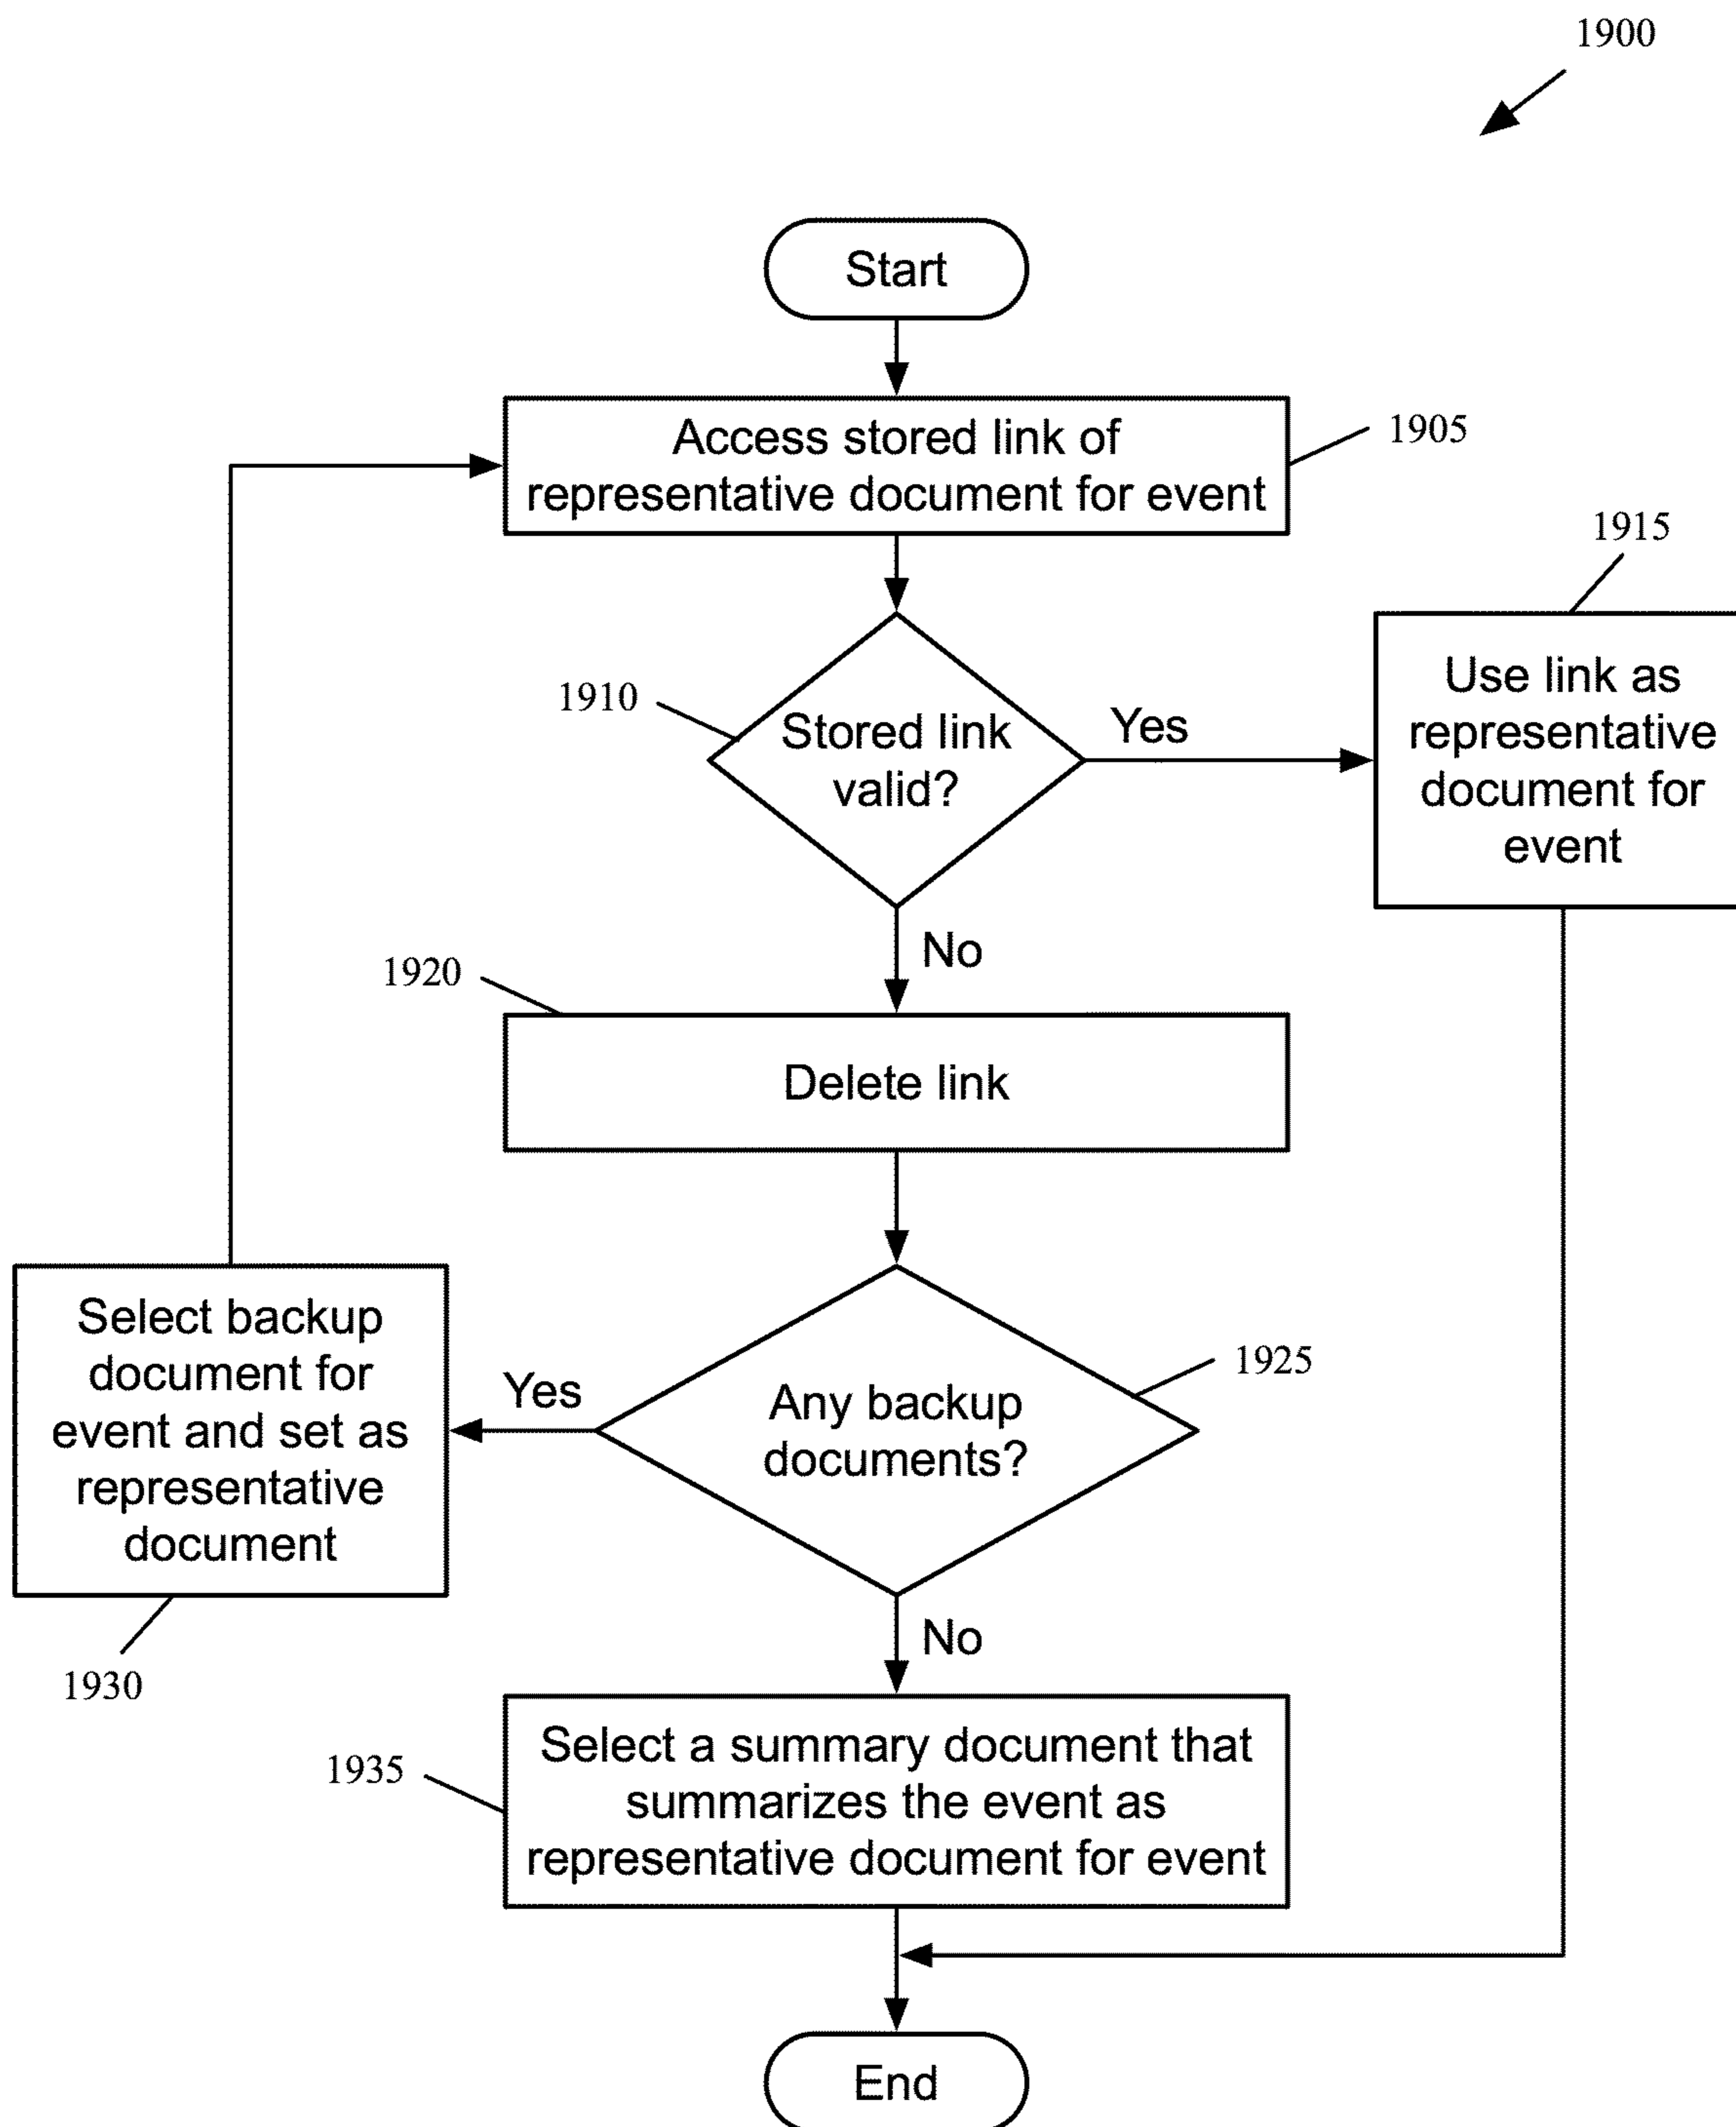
1900

Start

Access stored link of representative document for event

1905

1915

1910

Stored link valid?

Yes

Use link as representative document for event

No

1920

Delete link

Select backup document for event and set as representative document

Yes

Any backup documents?

1925

1930

No

1935

Select a summary document that summarizes the event as representative document for event

End